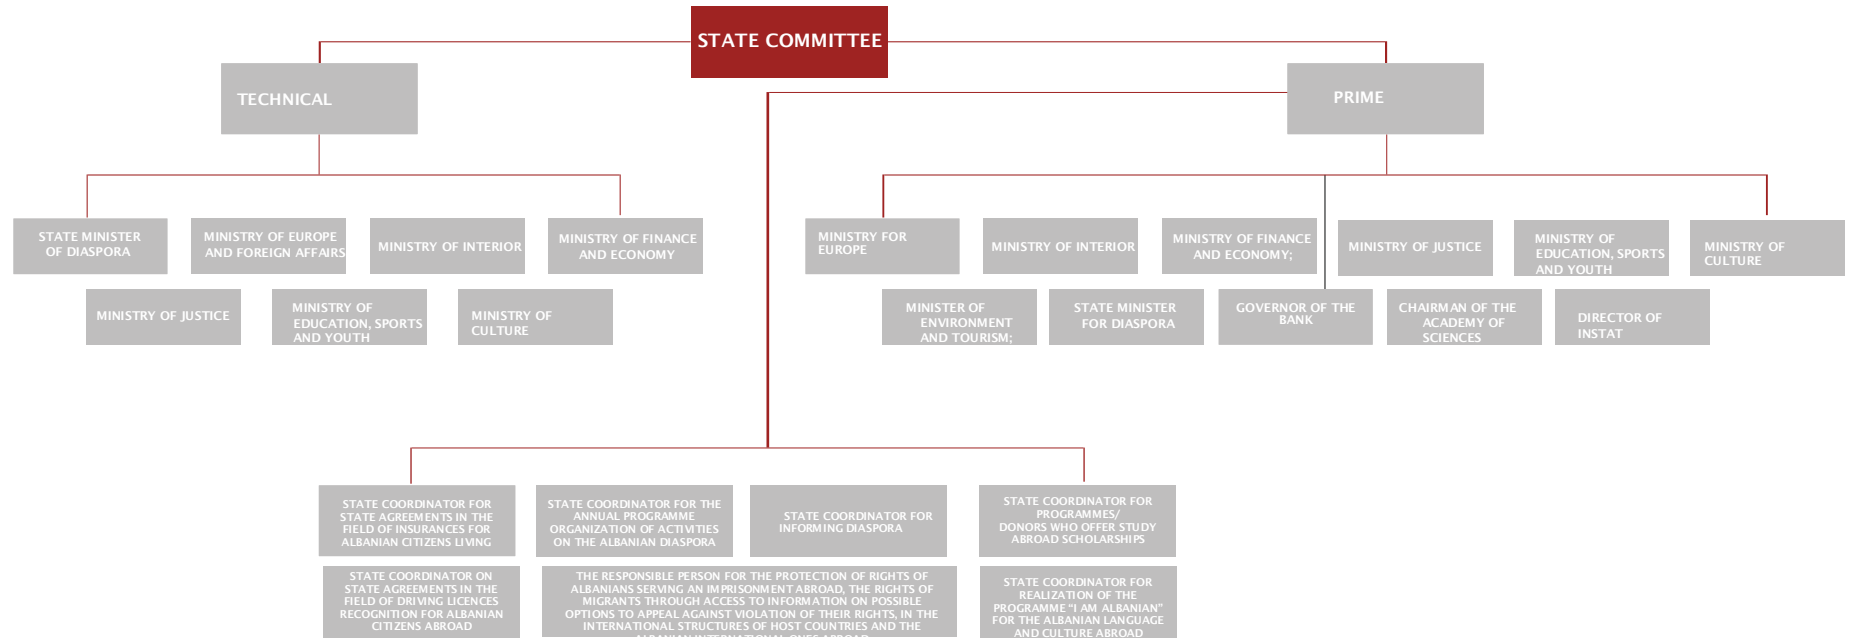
STATE COMMITTEE

TECHNICAL

PRIME

STATE MINISTER OF DIASPORA

MINISTRY OF EUROPE AND FOREIGN AFFAIRS

MINISTRY OF INTERIOR

MINISTRY OF FINANCE AND ECONOMY

MINISTRY OF JUSTICE

MINISTRY OF EDUCATION, SPORTS AND YOUTH

MINISTRY OF CULTURE

MINISTRY FOR EUROPE

MINISTRY OF INTERIOR

MINISTRY OF FINANCE AND ECONOMY;

MINISTRY OF JUSTICE

MINISTRY OF EDUCATION, SPORTS AND YOUTH

MINISTRY OF CULTURE

MINISTER OF ENVIRONMENT AND TOURISM;

STATE MINISTER FOR DIASPORA

GOVERNOR OF THE BANK

CHAIRMAN OF THE ACADEMY OF SCIENCES

DIRECTOR OF INSTAT

STATE COORDINATOR FOR STATE AGREEMENTS IN THE FIELD OF INSURANCES FOR ALBANIAN CITIZENS LIVING

STATE COORDINATOR FOR THE ANNUAL PROGRAMME ORGANIZATION OF ACTIVITIES ON THE ALBANIAN DIASPORA

STATE COORDINATOR FOR INFORMING DIASPORA

STATE COORDINATOR FOR PROGRAMMES/ DONORS WHO OFFER STUDY ABROAD SCHOLARSHIPS

STATE COORDINATOR ON STATE AGREEMENTS IN THE FIELD OF DRIVING LICENCES RECOGNITION FOR ALBANIAN CITIZENS ABROAD

THE RESPONSIBLE PERSON FOR THE PROTECTION OF RIGHTS OF ALBANIANS SERVING AN IMPRISONMENT ABROAD, THE RIGHTS OF MIGRANTS THROUGH ACCESS TO INFORMATION ON POSSIBLE OPTIONS TO APPEAL AGAINST VIOLATION OF THEIR RIGHTS, IN THE INTERNATIONAL STRUCTURES OF HOST COUNTRIES AND THE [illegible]

STATE COORDINATOR FOR REALIZATION OF THE PROGRAMME "I AM ALBANIAN" FOR THE ALBANIAN LANGUAGE AND CULTURE ABROAD